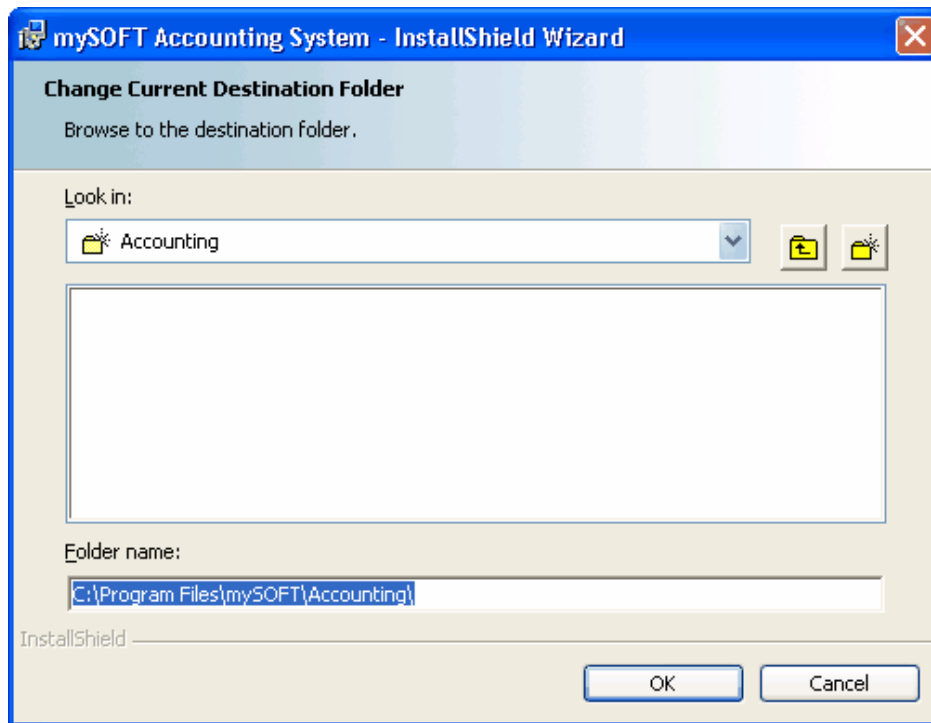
mySOFT Accounting System - InstallShield Wizard

Change Current Destination Folder

Browse to the destination folder.

Look in:

Accounting

Folder name:

C:\Program Files\mySOFT\Accounting\

InstallShield

OK

Cancel